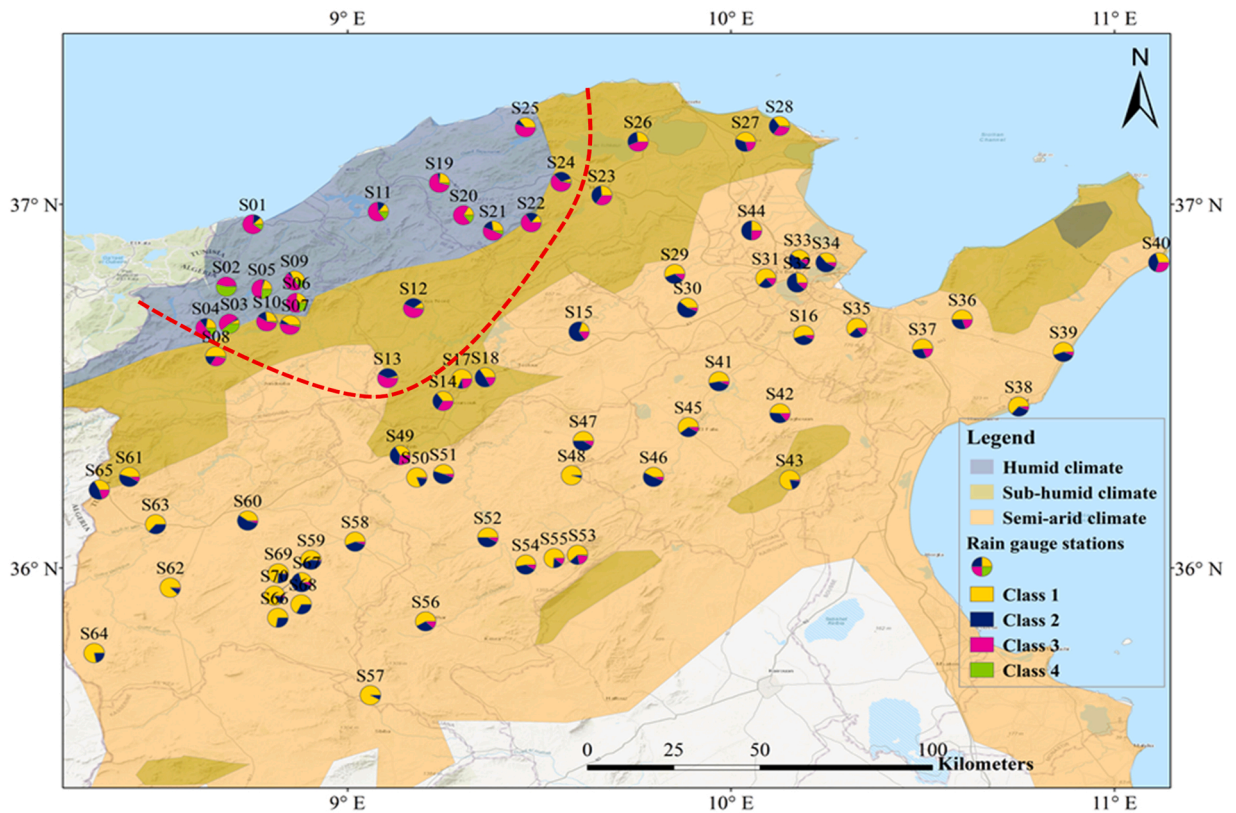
9° E
10° E
11° E
N
37° N
37° N
36° N
36° N
S25
S26
S27
S28
S19
S24
S23
S01
S11
S20
S21
S22
S44
S33
S34
S40
S02
S05
S09
S06
S29
S31
S32
S12
S30
S04
S03
S10
S07
S15
S35
S36
S08
S16
S37
S39
S13
S17
S18
S41
S14
S42
S38
S47
S45
S49
S50
S51
S48
S46
S43
S65
S61
S63
S60
S52
S58
S59
S54
S55
S53
S69
S62
S70
S67
S68
S66
S56
S64
S57
Legend
Humid climate
Sub-humid climate
Semi-arid climate
Rain gauge stations
Class 1
Class 2
Class 3
Class 4
0
25
50
100
Kilometers